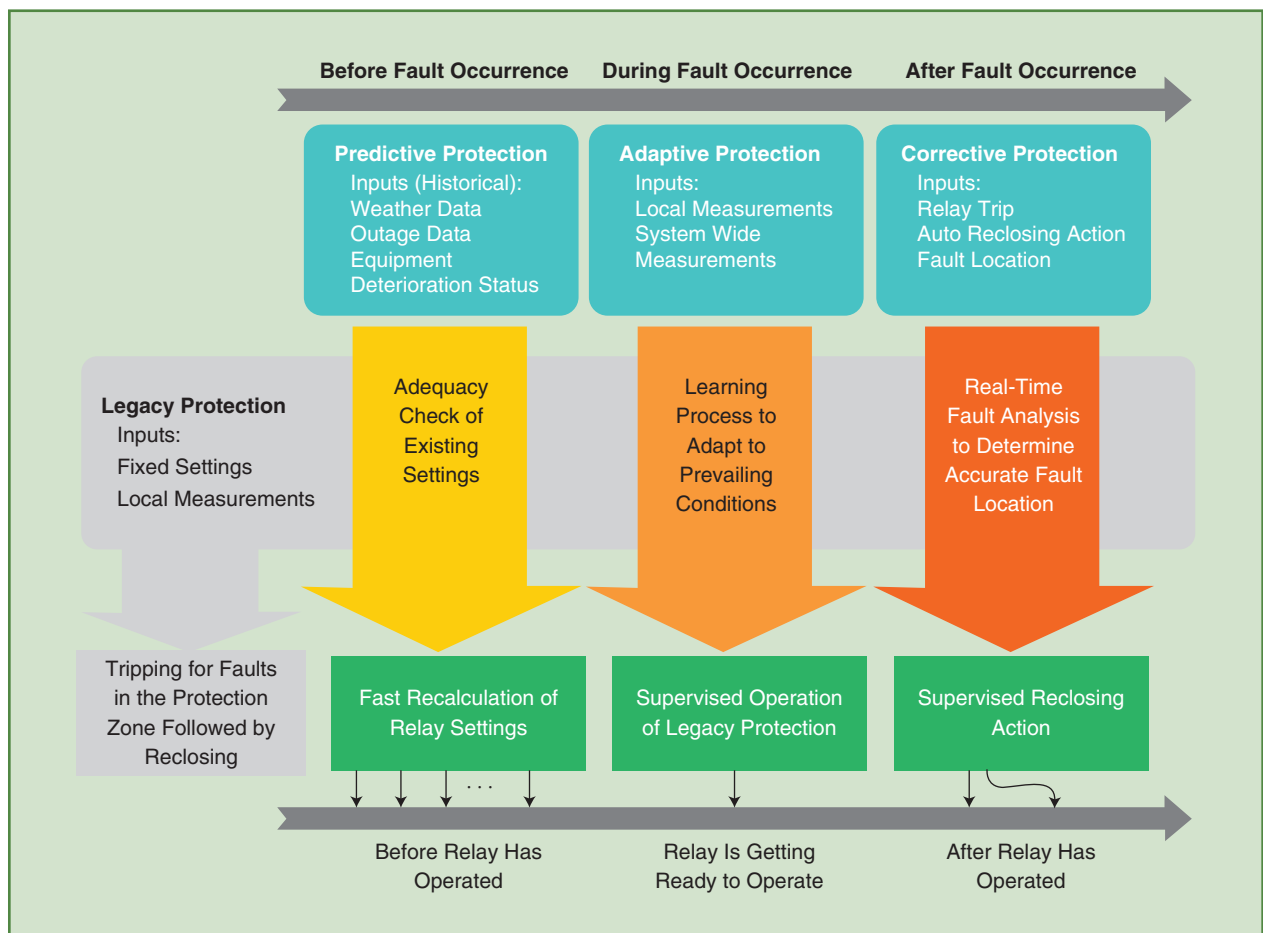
Before Fault Occurrence During Fault Occurrence After Fault Occurrence

Predictive Protection
Inputs (Historical):
Weather Data
Outage Data
Equipment
Deterioration Status

Adaptive Protection
Inputs:
Local Measurements
System Wide
Measurements

Corrective Protection
Inputs:
Relay Trip
Auto Reclosing Action
Fault Location

Legacy Protection
Inputs:
Fixed Settings
Local Measurements

Adequacy Check of Existing Settings

Learning Process to Adapt to Prevailing Conditions

Real-Time Fault Analysis to Determine Accurate Fault Location

Tripping for Faults in the Protection Zone Followed by Reclosing

Fast Recalculation of Relay Settings

Supervised Operation of Legacy Protection

Supervised Reclosing Action

. . .

Before Relay Has Operated

Relay Is Getting Ready to Operate

After Relay Has Operated